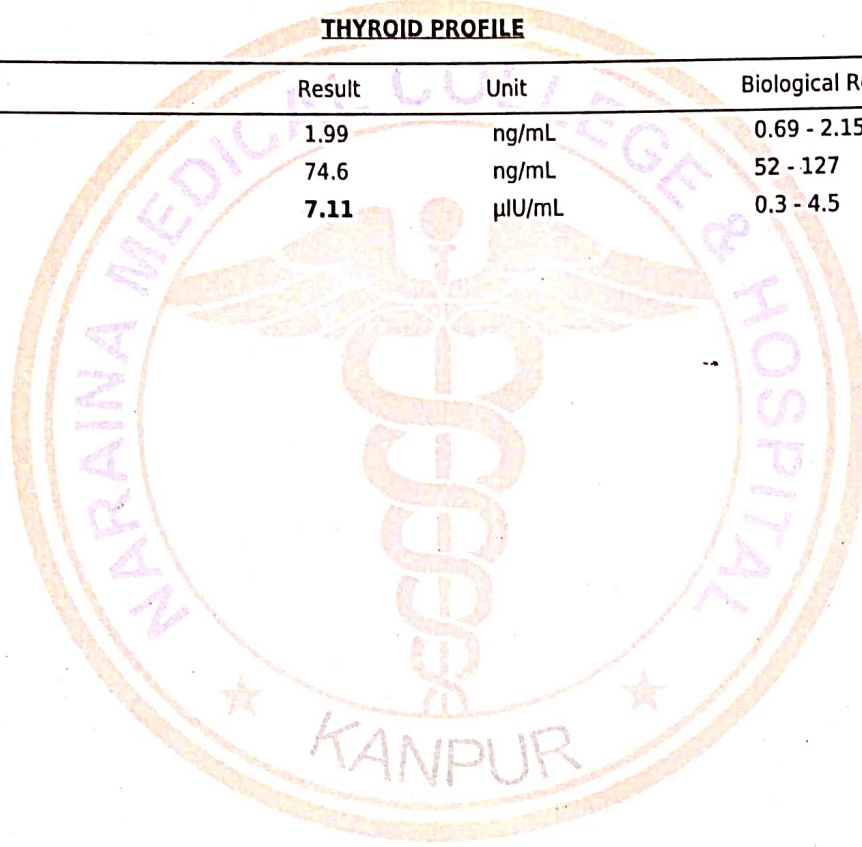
THYROID PROFILE

| | Result | Unit | Biological R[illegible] |
|---|---|---|---|
| | 1.99 | ng/mL | 0.69 - 2.15 |
| | 74.6 | ng/mL | 52 - 127 |
| | **7.11** | µIU/mL | 0.3 - 4.5 |

NARAINA MEDICAL COLLEGE & HOSPITAL
KANPUR